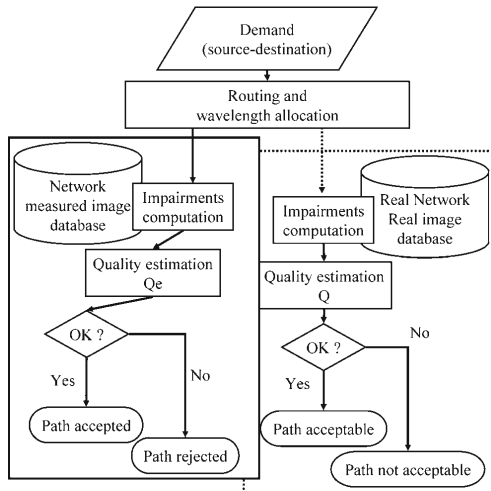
Demand
(source-destination)

Routing and
wavelength allocation

Network
measured image
database

Impairments
computation

Quality estimation
Qe

OK ?

Yes

No

Path accepted

Path rejected

Real Network
Real image
database

Impairments
computation

Quality estimation
Q

OK ?

Yes

No

Path acceptable

Path not acceptable